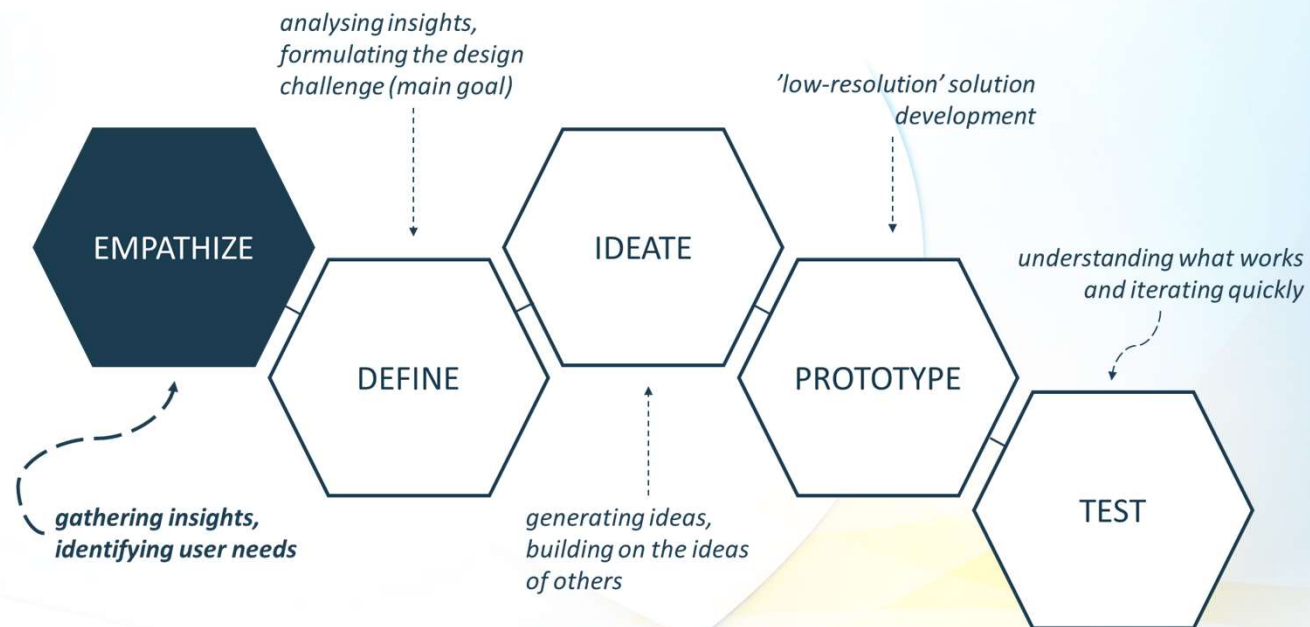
analysing insights, formulating the design challenge (main goal)

'low-resolution' solution development

EMPATHIZE

IDEATE

understanding what works and iterating quickly

DEFINE

PROTOTYPE

TEST

gathering insights, identifying user needs

generating ideas, building on the ideas of others